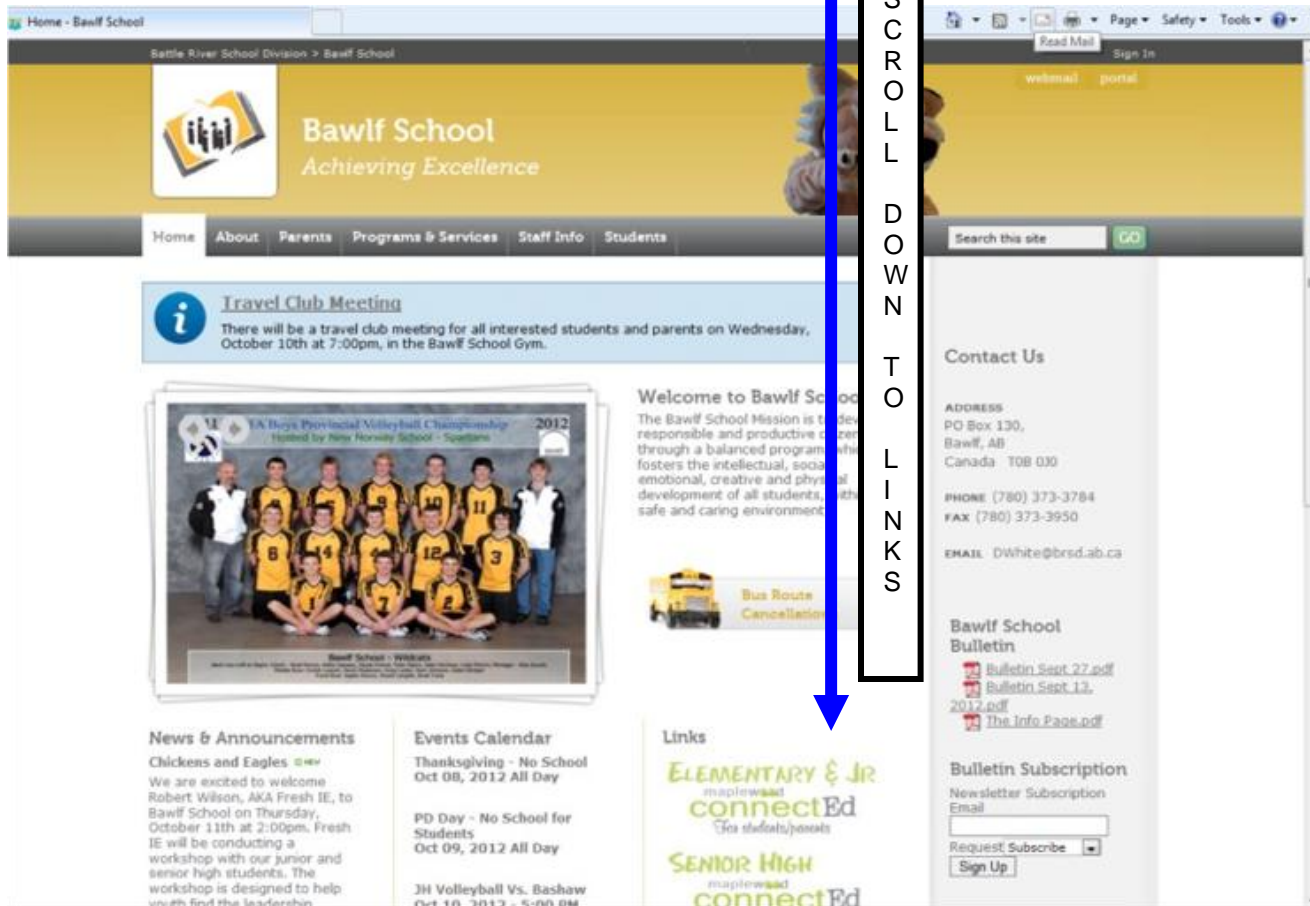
Home - Bawlf School

Page ▾ Safety ▾ Tools ▾
Read Mail

Battle River School Division > Bawlf School
Sign In
webmail portal

Bawlf School
Achieving Excellence

S C R O L L D O W N T O L I N K S

Home About Parents Programs & Services Staff Info Students
Search this site GO

Travel Club Meeting
There will be a travel club meeting for all interested students and parents on Wednesday, October 10th at 7:00pm, in the Bawlf School Gym.

1A Boys Provincial Volleyball Championship 2012
Hosted by New Norway School - Spartans

Bawlf School - Wildcats

Welcome to Bawlf Sc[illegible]
The Bawlf School Mission is t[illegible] responsible and productive c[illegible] through a balanced program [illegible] fosters the intellectual, socia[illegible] emotional, creative and phys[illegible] development of all students, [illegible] safe and caring environment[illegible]

Bus Route Cancellation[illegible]

Contact Us

ADDRESS
PO Box 130,
Bawlf, AB
Canada T0B 0J0

PHONE (780) 373-3784
FAX (780) 373-3950

EMAIL DWhite@brsd.ab.ca

Bawlf School Bulletin
Bulletin Sept 27.pdf
Bulletin Sept 13, 2012.pdf
The Info Page.pdf

Bulletin Subscription
Newsletter Subscription
Email
Request Subscribe
Sign Up

News & Announcements
Chickens and Eagles NEW
We are excited to welcome Robert Wilson, AKA Fresh IE, to Bawlf School on Thursday, October 11th at 2:00pm. Fresh IE will be conducting a workshop with our junior and senior high students. The workshop is designed to help youth find the leadership

Events Calendar
Thanksgiving - No School
Oct 08, 2012 All Day

PD Day - No School for Students
Oct 09, 2012 All Day

JH Volleyball Vs. Bashaw
Oct 10, 2012 - 5:00 PM

Links
ELEMENTARY & JR
maplewood
connectEd
For students/parents
SENIOR HIGH
maplewood
connectEd